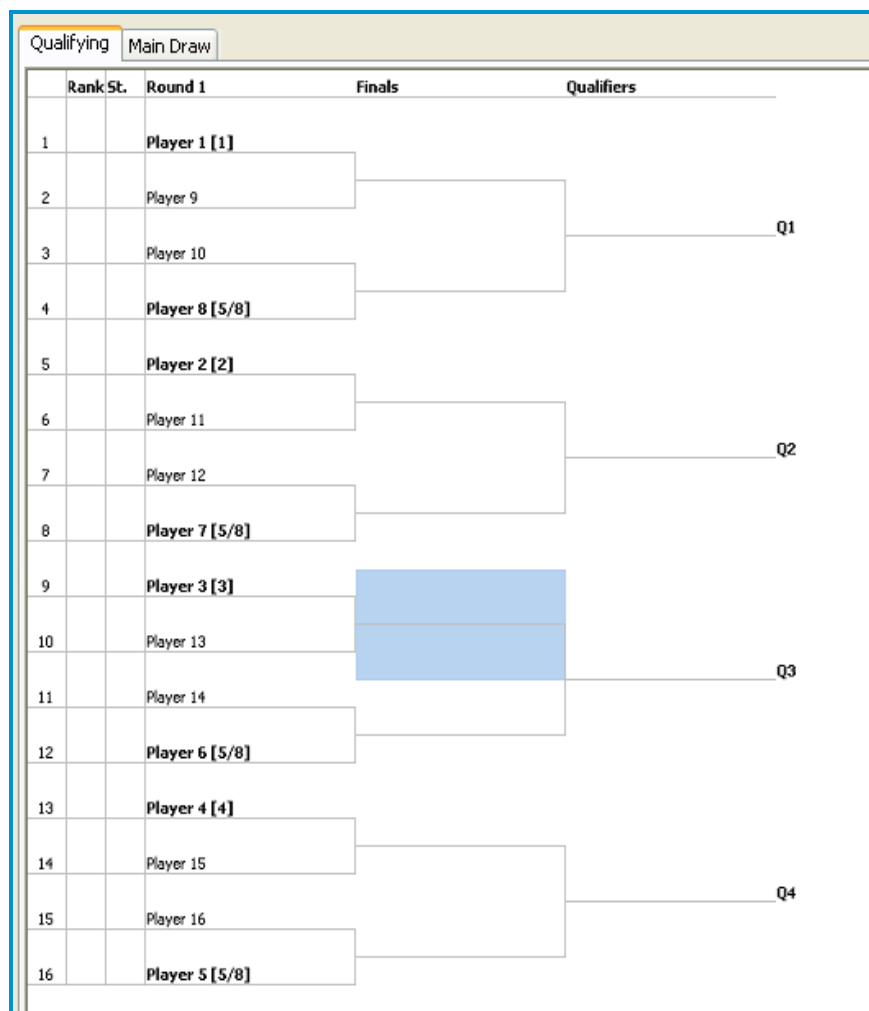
Qualifying | Main Draw

| | Rank | St. | Round 1 |
|---|---|---|---|
| 1 | | | **Player 1 [1]** |
| 2 | | | Player 9 |
| 3 | | | Player 10 |
| 4 | | | **Player 8 [5/8]** |
| 5 | | | **Player 2 [2]** |
| 6 | | | Player 11 |
| 7 | | | Player 12 |
| 8 | | | **Player 7 [5/8]** |
| 9 | | | **Player 3 [3]** |
| 10 | | | Player 13 |
| 11 | | | Player 14 |
| 12 | | | **Player 6 [5/8]** |
| 13 | | | **Player 4 [4]** |
| 14 | | | Player 15 |
| 15 | | | Player 16 |
| 16 | | | **Player 5 [5/8]** |

Finals

Qualifiers

Q1

Q2

Q3

Q4